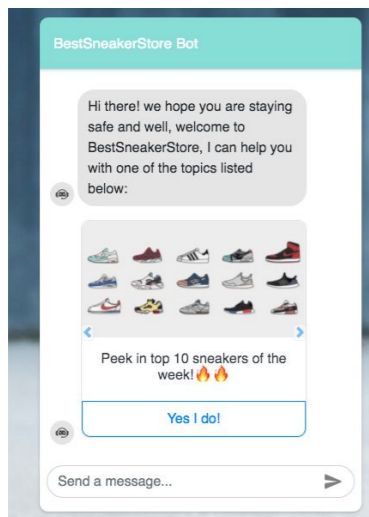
BestSneakerStore Bot

Hi there! we hope you are staying safe and well, welcome to BestSneakerStore, I can help you with one of the topics listed below:

Peek in top 10 sneakers of the week!🔥🔥

Yes I do!

Send a message...